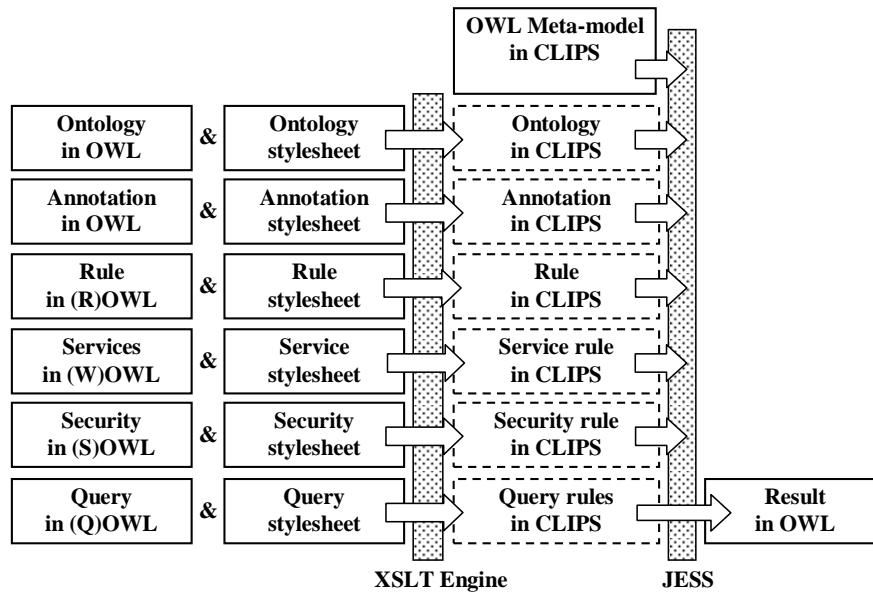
OWL Meta-model in CLIPS

Ontology in OWL & Ontology stylesheet

Ontology in CLIPS

Annotation in OWL & Annotation stylesheet

Annotation in CLIPS

Rule in (R)OWL & Rule stylesheet

Rule in CLIPS

Services in (W)OWL & Service stylesheet

Service rule in CLIPS

Security in (S)OWL & Security stylesheet

Security rule in CLIPS

Query in (Q)OWL & Query stylesheet

Query rules in CLIPS

Result in OWL

XSLT Engine

JESS